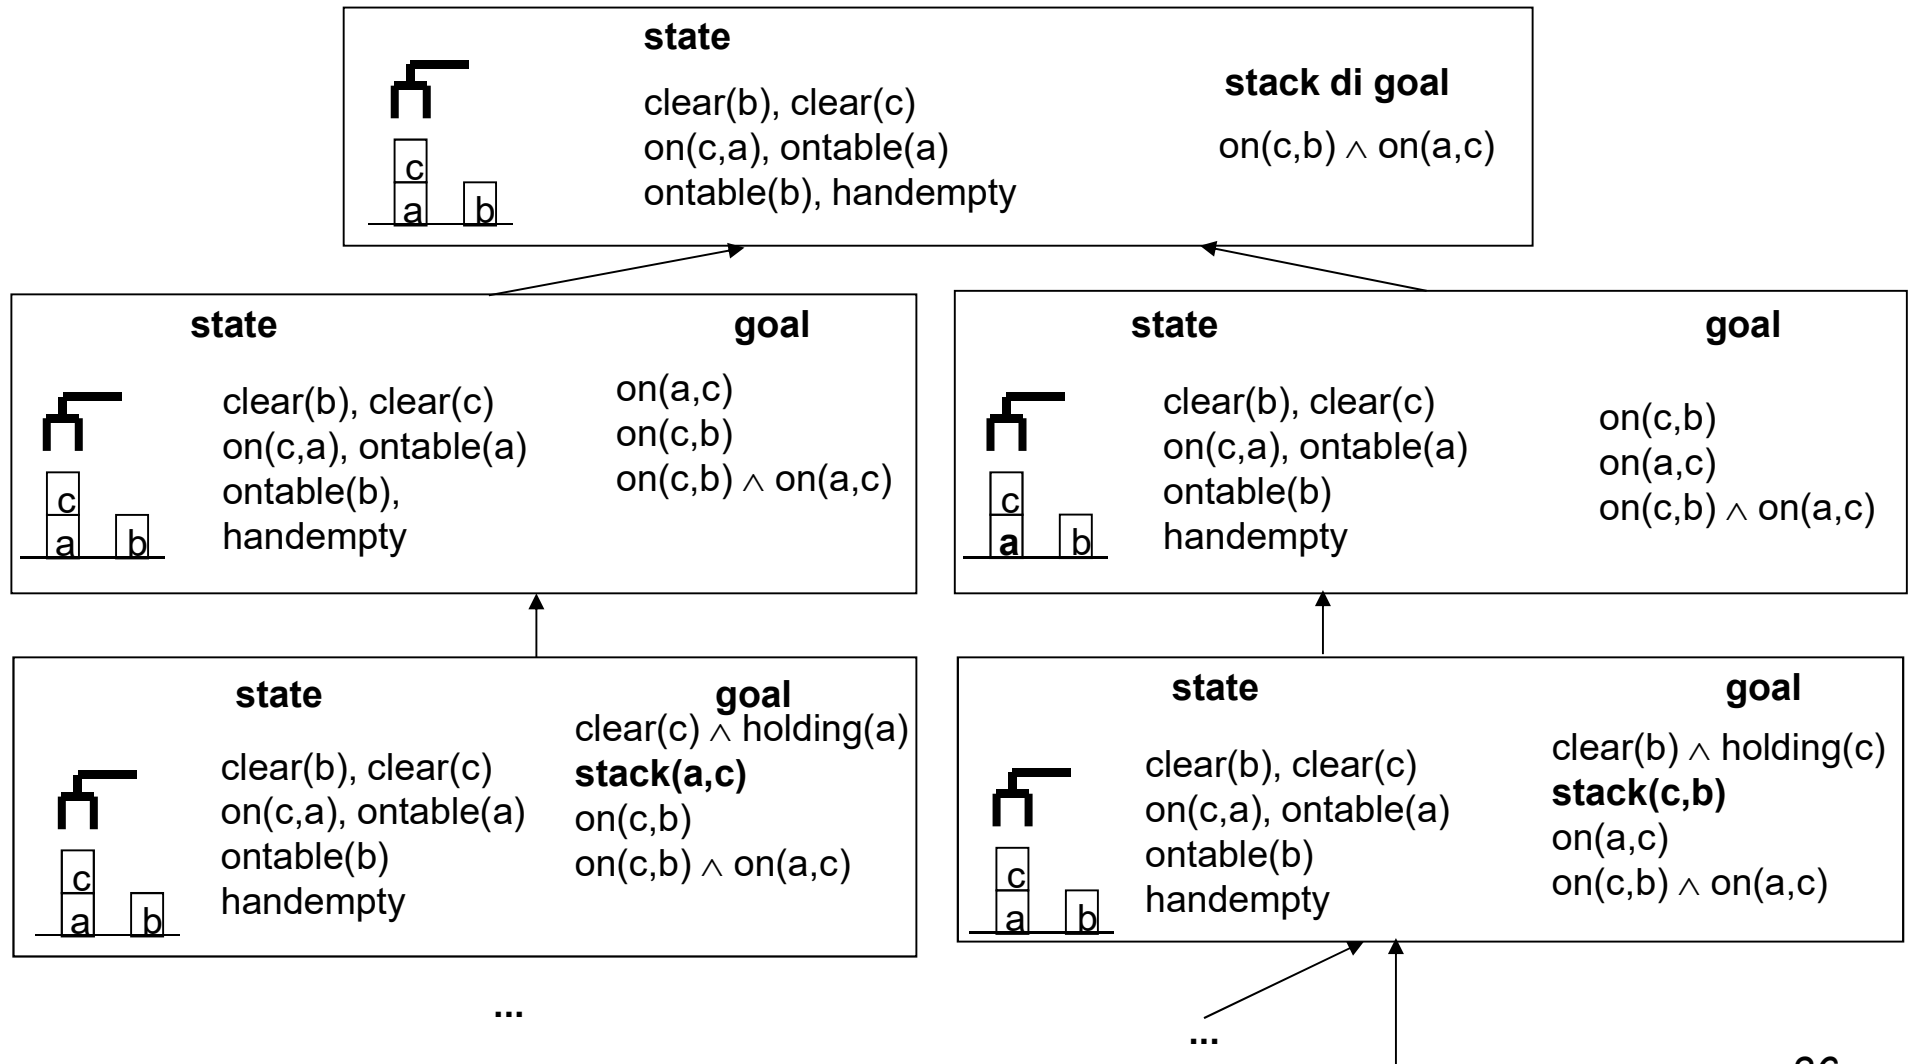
state

c
a b

clear(b), clear(c)
on(c,a), ontable(a)
ontable(b), handempty

stack di goal

$on(c,b) \wedge on(a,c)$

state

c
a b

clear(b), clear(c)
on(c,a), ontable(a)
ontable(b),
handempty

goal

on(a,c)
on(c,b)
$on(c,b) \wedge on(a,c)$

state

c
a b

clear(b), clear(c)
on(c,a), ontable(a)
ontable(b)
handempty

goal

on(c,b)
on(a,c)
$on(c,b) \wedge on(a,c)$

state

c
a b

clear(b), clear(c)
on(c,a), ontable(a)
ontable(b)
handempty

goal

$clear(c) \wedge holding(a)$
**stack(a,c)**
on(c,b)
$on(c,b) \wedge on(a,c)$

state

c
a b

clear(b), clear(c)
on(c,a), ontable(a)
ontable(b)
handempty

goal

$clear(b) \wedge holding(c)$
**stack(c,b)**
on(a,c)
$on(c,b) \wedge on(a,c)$

...

...